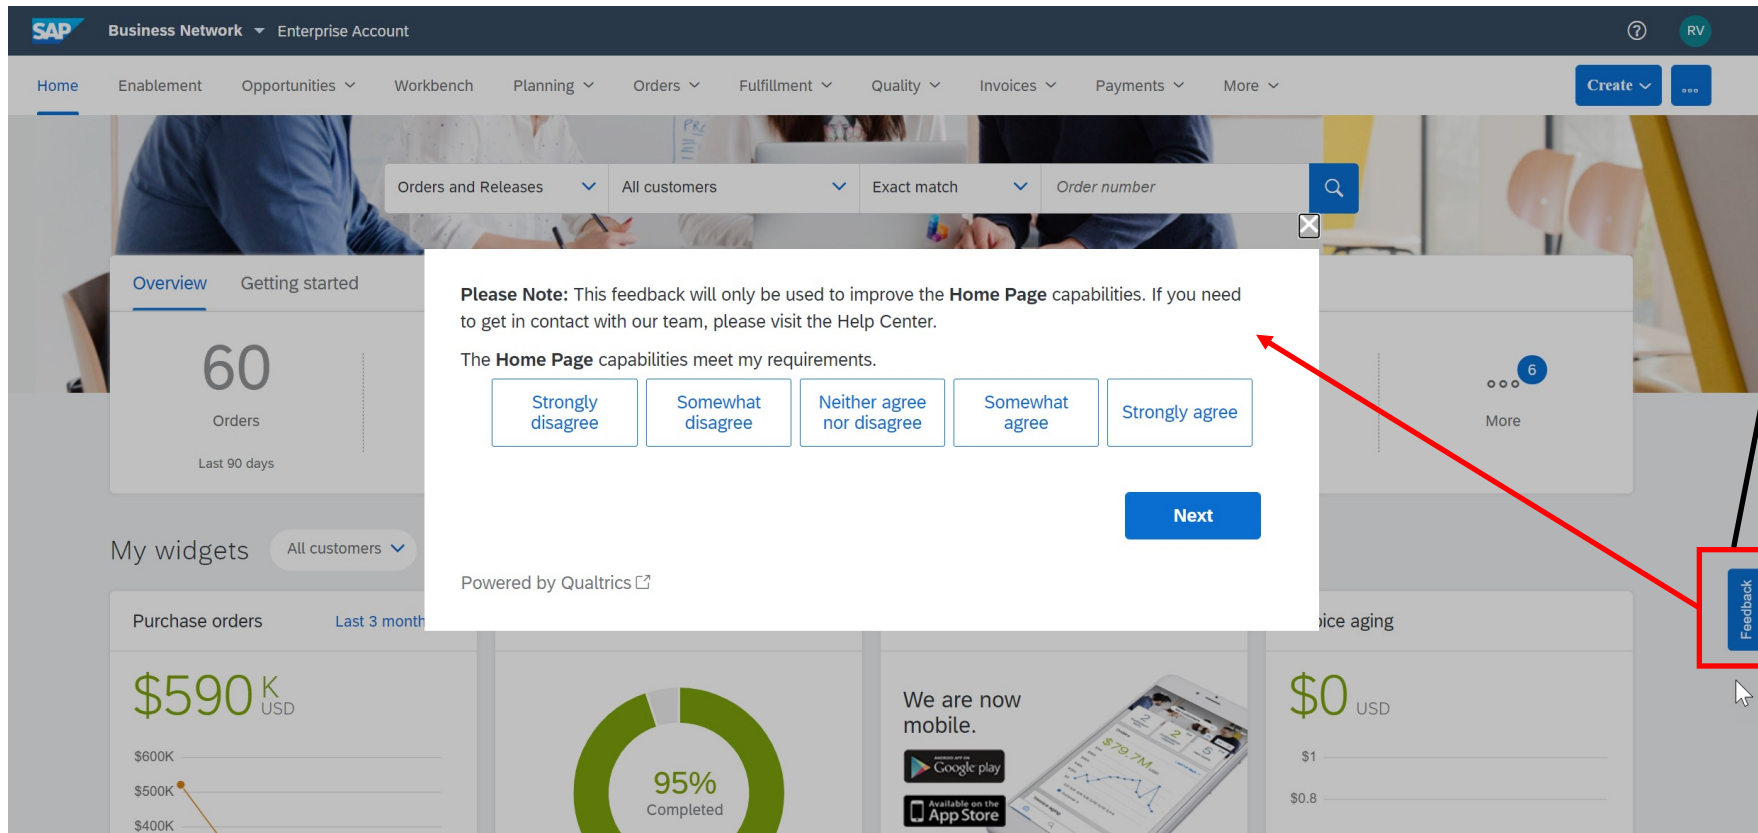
SAP Business Network Enterprise Account

RV

Home Enablement Opportunities Workbench Planning Orders Fulfillment Quality Invoices Payments More

Create

Orders and Releases All customers Exact match Order number

Overview Getting started

60
Orders
Last 90 days

6
More

Please Note: This feedback will only be used to improve the Home Page capabilities. If you need to get in contact with our team, please visit the Help Center.

The Home Page capabilities meet my requirements.

Strongly disagree | Somewhat disagree | Neither agree nor disagree | Somewhat agree | Strongly agree

Next

Powered by Qualtrics

My widgets All customers

Purchase orders Last 3 month

$590 K USD

$600K
$500K
$400K

95%
Completed

We are now mobile.

Google play

Available on the App Store

$79.7M

ice aging

$0 USD

$1
$0.8

Feedback